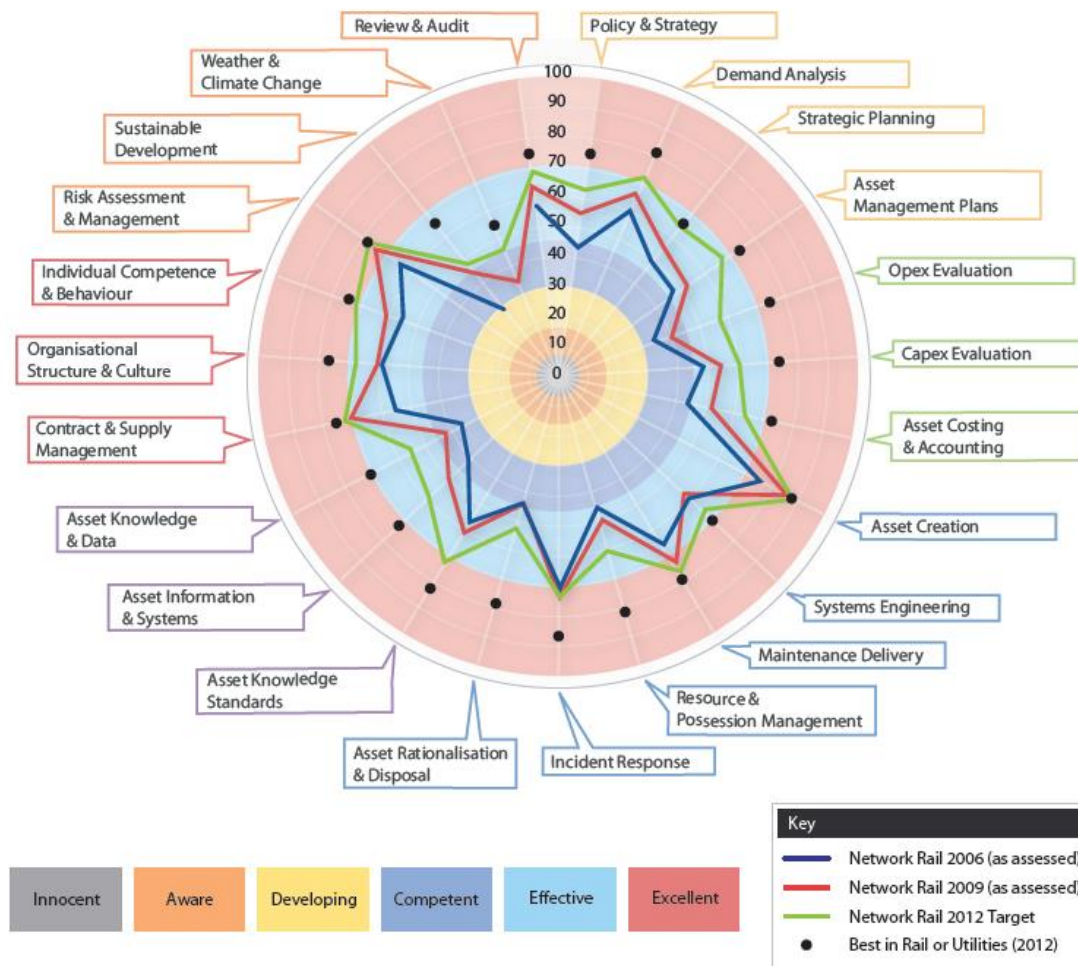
Review & Audit

Policy & Strategy

Weather & Climate Change

Demand Analysis

Sustainable Development

Strategic Planning

Asset Management Plans

Risk Assessment & Management

Opex Evaluation

Individual Competence & Behaviour

Organisational Structure & Culture

Capex Evaluation

Asset Costing & Accounting

Contract & Supply Management

Asset Creation

Asset Knowledge & Data

Systems Engineering

Asset Information & Systems

Maintenance Delivery

Asset Knowledge Standards

Resource & Possession Management

Asset Rationalisation & Disposal

Incident Response

100
90
80
70
60
50
40
30
20
10
0

Key

Network Rail 2006 (as assessed)

Network Rail 2009 (as assessed)

Network Rail 2012 Target

Best in Rail or Utilities (2012)

Innocent

Aware

Developing

Competent

Effective

Excellent